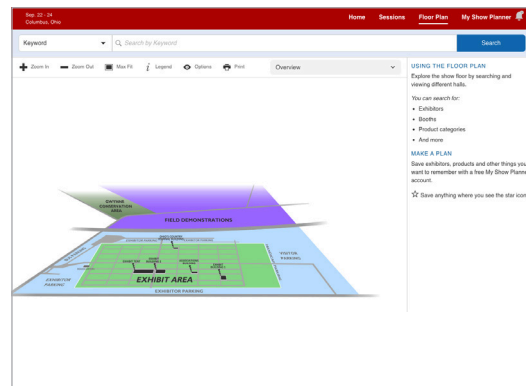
Sep. 22 - 24
Columbus, Ohio

Home Sessions Floor Plan My Show Planner

Keyword
Search by Keyword
Search

Zoom In Zoom Out Max Fit Legend Options Print
Overview

DAYTHAM CONSERVATION AREA
FIELD DEMONSTRATIONS
VISITOR PARKING
EXHIBIT AREA
EXHIBITOR PARKING
EXHIBITOR PARKING

USING THE FLOOR PLAN
Explore the show floor by searching and viewing different halls.

You can search for:
• Exhibitors
• Booths
• Product categories
• And more

MAKE A PLAN
Save exhibitors, products and other things you want to remember with a free My Show Planner account.

☆ Save anything where you see the star icon